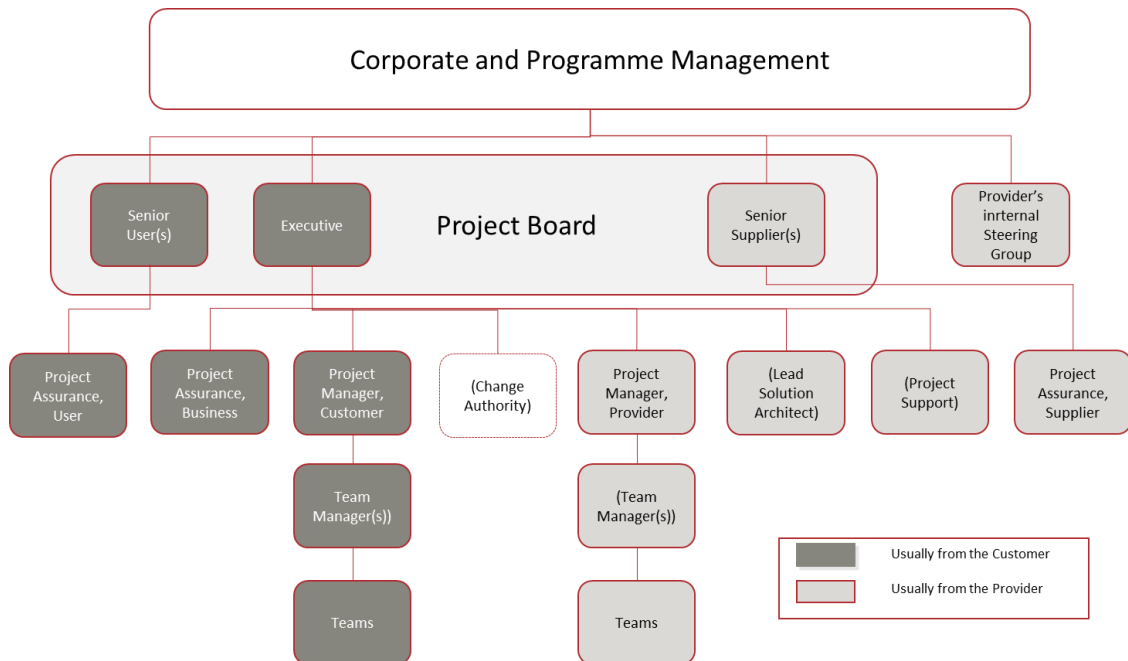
Corporate and Programme Management

Senior User(s)

Executive

Project Board

Senior Supplier(s)

Provider's inrternal Steering Group

Project Assurance, User

Project Assurance, Business

Project Manager, Customer

(Change Authority)

Project Manager, Provider

(Lead Solution Architect)

(Project Support)

Project Assurance, Supplier

Team Manager(s))

(Team Manager(s))

Teams

Teams

Usually from the Customer

Usually from the Provider